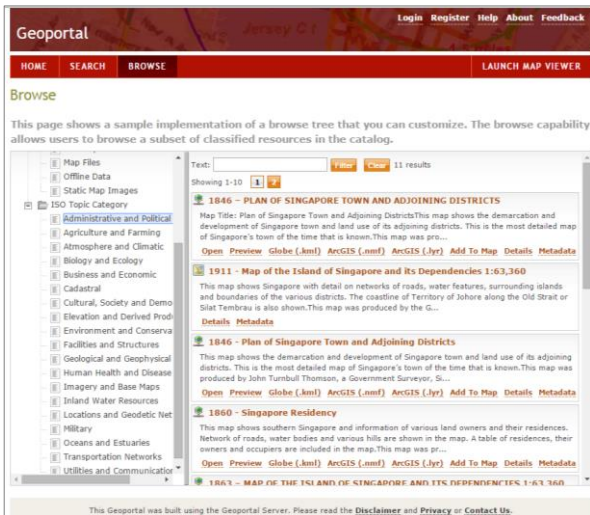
Geoportal

Login Register Help About Feedback

HOME SEARCH BROWSE LAUNCH MAP VIEWER

Browse

This page shows a sample implementation of a browse tree that you can customize. The browse capability allows users to browse a subset of classified resources in the catalog.

Map Files
Offline Data
Static Map Images
ISO Topic Category
Administrative and Political
Agriculture and Farming
Atmosphere and Climatic
Biology and Ecology
Business and Economic
Cadastral
Cultural, Society and Demo
Elevation and Derived Produ
Environment and Conserva
Facilities and Structures
Geological and Geophysical
Human Health and Disease
Imagery and Base Maps
Inland Water Resources
Locations and Geodetic Net
Military
Oceans and Estuaries
Transportation Networks
Utilities and Communicatior

Text: Filter Clear 11 results

Showing 1-10 1 2

1846 - PLAN OF SINGAPORE TOWN AND ADJOINING DISTRICTS
Map Title: Plan of Singapore Town and Adjoining DistrictsThis map shows the demarcation and development of Singapore town and land use of its adjoining districts. This is the most detailed map of Singapore's town of the time that is known.This map was pro...
Open Preview Globe (.kml) ArcGIS (.nmf) ArcGIS (.lyr) Add To Map Details Metadata

1911 - Map of the Island of Singapore and its Dependencies 1:63,360
This map shows Singapore with detail on networks of roads, water features, surrounding islands and boundaries of the various districts. The coastline of Territory of Johore along the Old Strait or Silat Tembrau is also shown.This map was produced by the G...
Details Metadata

1846 - Plan of Singapore Town and Adjoining Districts
This map shows the demarcation and development of Singapore town and land use of its adjoining districts. This is the most detailed map of Singapore's town of the time that is known.This map was produced by John Turnbull Thomson, a Government Surveyor, Si...
Open Preview Globe (.kml) ArcGIS (.nmf) ArcGIS (.lyr) Add To Map Details Metadata

1860 - Singapore Residency
This map shows southern Singapore and information of various land owners and their residences. Network of roads, water bodies and various hills are shown in the map. A table of residences, their owners and occupiers are included in the map.This map was pr...
Open Preview Globe (.kml) ArcGIS (.nmf) ArcGIS (.lyr) Add To Map Details Metadata

1863 - MAP OF THE ISLAND OF SINGAPORE AND ITS DEPENDENCIES 1:63,360

This Geoportal was built using the Geoportal Server. Please read the Disclaimer and Privacy or Contact Us.